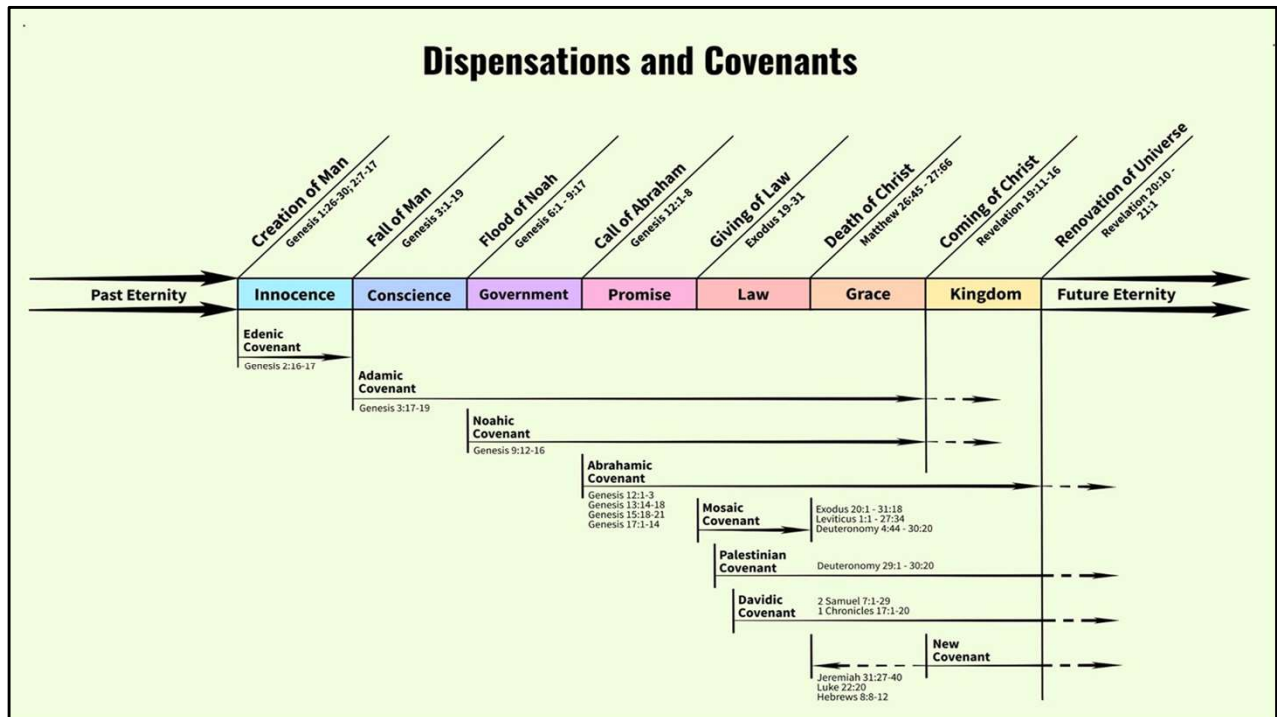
Dispensations and Covenants

Creation of Man
Genesis 1:26-30; 2:7-17

Fall of Man
Genesis 3:1-19

Flood of Noah
Genesis 6:1 - 9:17

Call of Abraham
Genesis 12:1-8

Giving of Law
Exodus 19-31

Death of Christ
Matthew 26:45 - 27:66

Coming of Christ
Revelation 19:11-16

Renovation of Universe
Revelation 20:10 - 21:1

Past Eternity

Innocence

Conscience

Government

Promise

Law

Grace

Kingdom

Future Eternity

Edenic Covenant
Genesis 2:16-17

Adamic Covenant
Genesis 3:17-19

Noahic Covenant
Genesis 9:12-16

Abrahamic Covenant
Genesis 12:1-3
Genesis 13:14-18
Genesis 15:18-21
Genesis 17:1-14

Mosaic Covenant
Exodus 20:1 - 31:18
Leviticus 1:1 - 27:34
Deuteronomy 4:44 - 30:20

Palestinian Covenant
Deuteronomy 29:1 - 30:20

Davidic Covenant
2 Samuel 7:1-29
1 Chronicles 17:1-20

New Covenant
Jeremiah 31:27-40
Luke 22:20
Hebrews 8:8-12